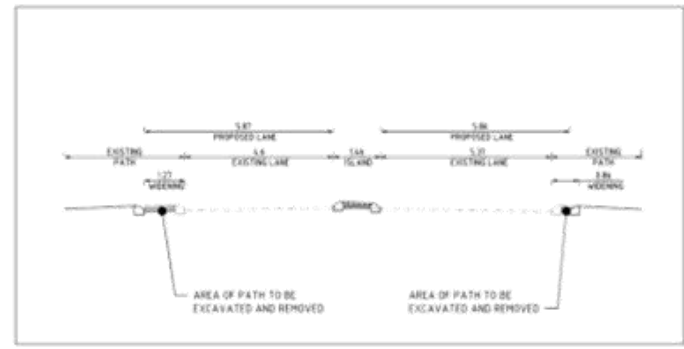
5.87
PROPOSED LANE

5.86
PROPOSED LANE

EXISTING PATH

4.6
EXISTING LANE

1.66
ISLAND

5.37
EXISTING LANE

EXISTING PATH

1.27
WIDENING

0.86
WIDENING

AREA OF PATH TO BE EXCAVATED AND REMOVED

AREA OF PATH TO BE EXCAVATED AND REMOVED